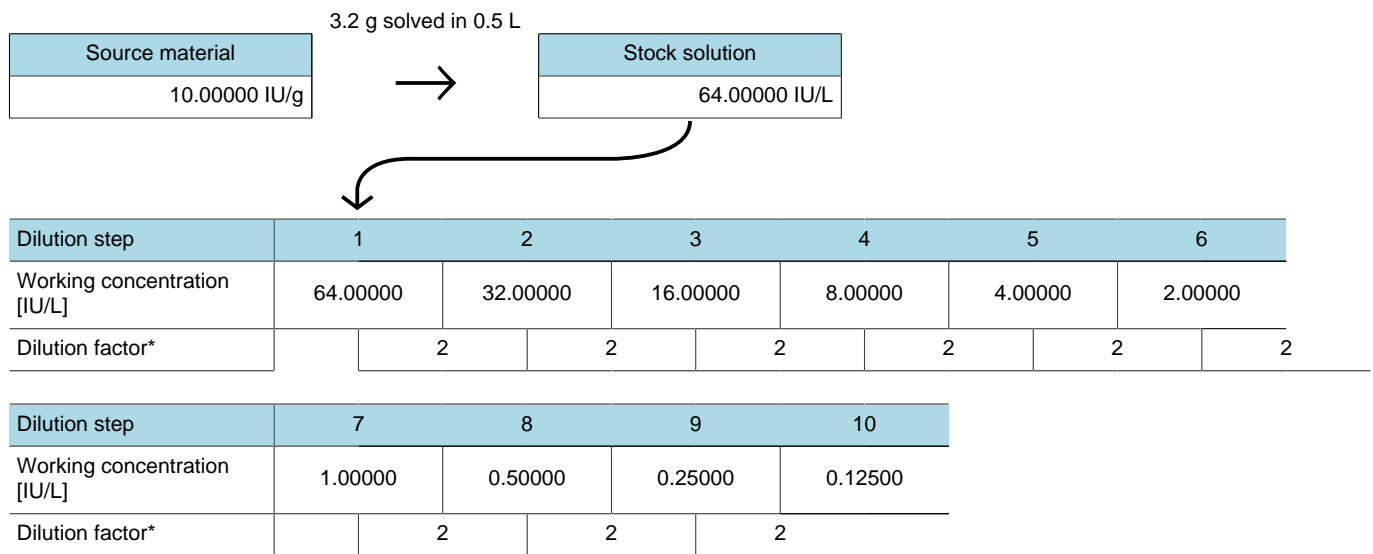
3.2 g solved in 0.5 L

| Source material |
|---|
| 10.00000 IU/g |

| Stock solution |
|---|
| 64.00000 IU/L |

| Dilution step | 1 | 2 | 3 | 4 | 5 | 6 |
|---|---|---|---|---|---|---|
| Working concentration [IU/L] | 64.00000 | 32.00000 | 16.00000 | 8.00000 | 4.00000 | 2.00000 |
| Dilution factor* | | 2 | 2 | 2 | 2 | 2 | 2 |

| Dilution step | 7 | 8 | 9 | 10 |
|---|---|---|---|---|
| Working concentration [IU/L] | 1.00000 | 0.50000 | 0.25000 | 0.12500 |
| Dilution factor* | | 2 | 2 | 2 |